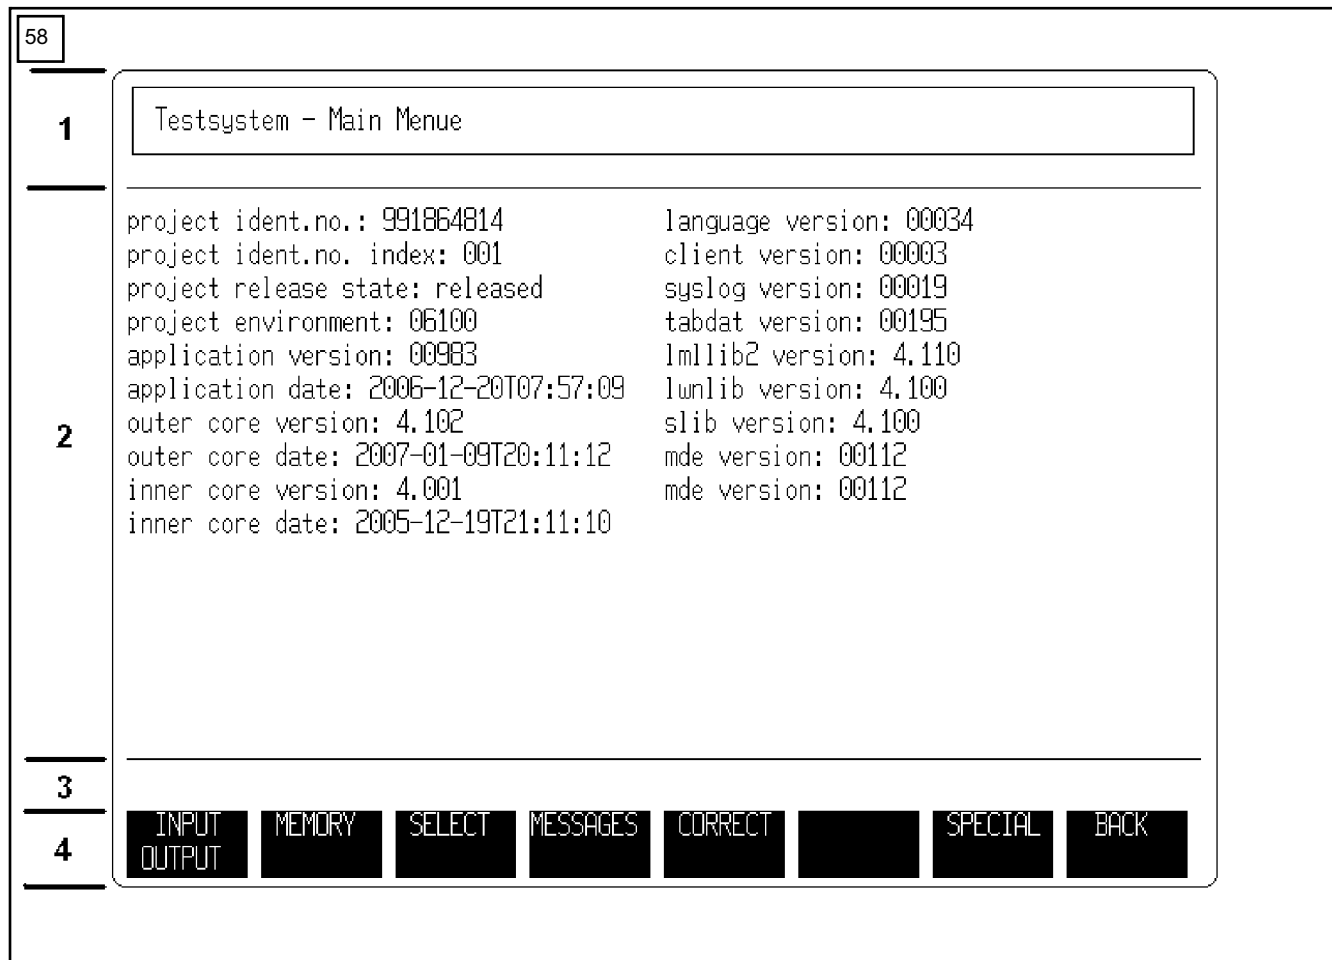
58

1

Testsystem - Main Menue

2

project ident.no.: 991864814
project ident.no. index: 001
project release state: released
project environment: 06100
application version: 00983
application date: 2006-12-20T07:57:09
outer core version: 4.102
outer core date: 2007-01-09T20:11:12
inner core version: 4.001
inner core date: 2005-12-19T21:11:10

language version: 00034
client version: 00003
syslog version: 00019
tabdat version: 00195
lmllib2 version: 4.110
lwnlib version: 4.100
slib version: 4.100
mde version: 00112
mde version: 00112

3

4

INPUT OUTPUT | MEMORY | SELECT | MESSAGES | CORRECT | | SPECIAL | BACK